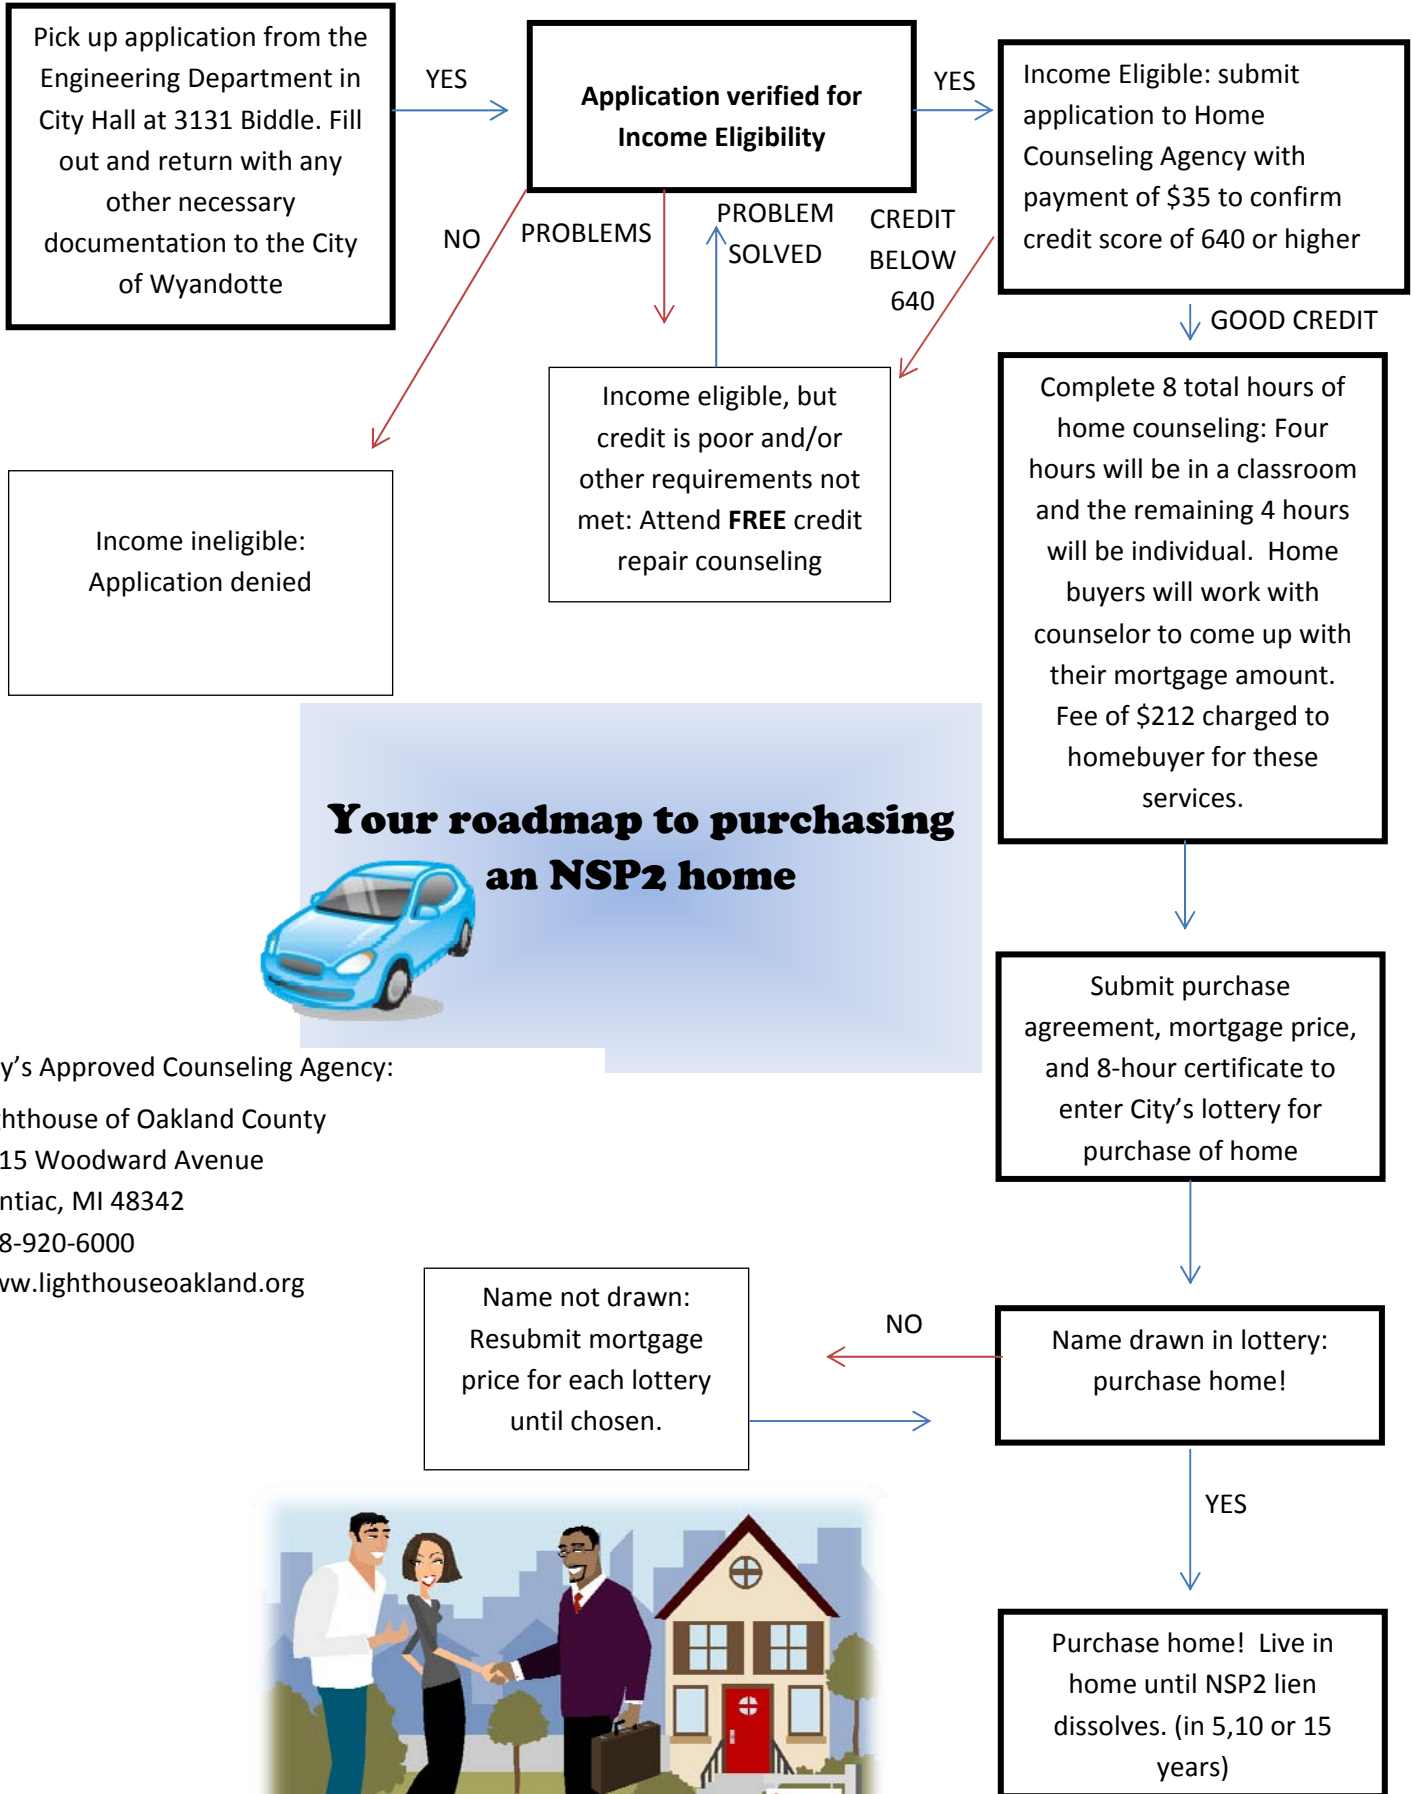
Pick up application from the Engineering Department in City Hall at 3131 Biddle. Fill out and return with any other necessary documentation to the City of Wyandotte

YES

**Application verified for Income Eligibility**

YES

Income Eligible: submit application to Home Counseling Agency with payment of $35 to confirm credit score of 640 or higher

NO

PROBLEMS

PROBLEM SOLVED

CREDIT BELOW 640

GOOD CREDIT

Income eligible, but credit is poor and/or other requirements not met: Attend **FREE** credit repair counseling

Complete 8 total hours of home counseling: Four hours will be in a classroom and the remaining 4 hours will be individual. Home buyers will work with counselor to come up with their mortgage amount. Fee of $212 charged to homebuyer for these services.

Income ineligible: Application denied

Your roadmap to purchasing an NSP2 home

y's Approved Counseling Agency:

hthouse of Oakland County
15 Woodward Avenue
ntiac, MI 48342
8-920-6000
ww.lighthouseoakland.org

Submit purchase agreement, mortgage price, and 8-hour certificate to enter City's lottery for purchase of home

Name not drawn: Resubmit mortgage price for each lottery until chosen.

NO

Name drawn in lottery: purchase home!

YES

Purchase home! Live in home until NSP2 lien dissolves. (in 5,10 or 15 years)